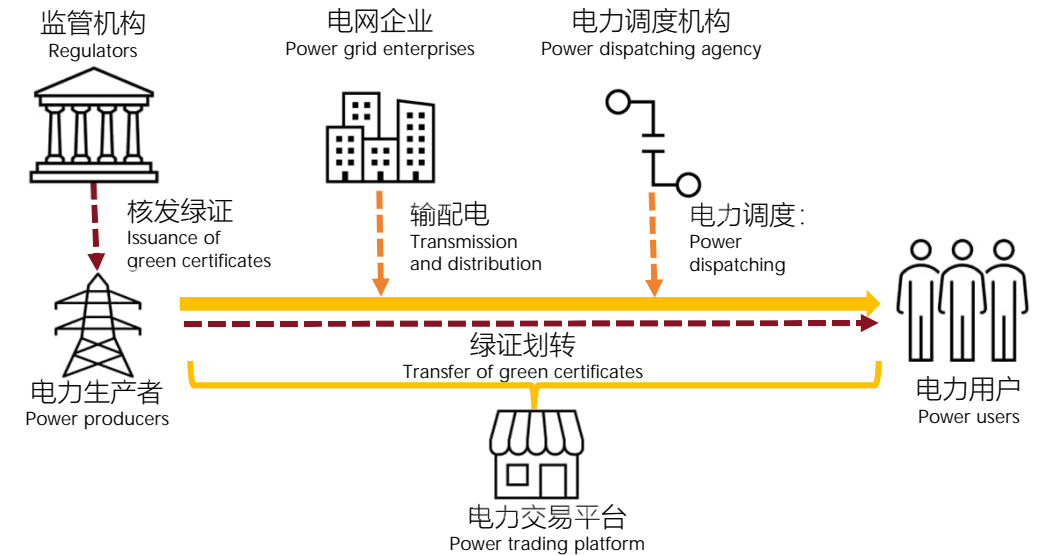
监管机构
Regulators

电网企业
Power grid enterprises

电力调度机构
Power dispatching agency

核发绿证
Issuance of green certificates

输配电
Transmission and distribution

电力调度:
Power dispatching

电力生产者
Power producers

绿证划转
Transfer of green certificates

电力用户
Power users

电力交易平台
Power trading platform